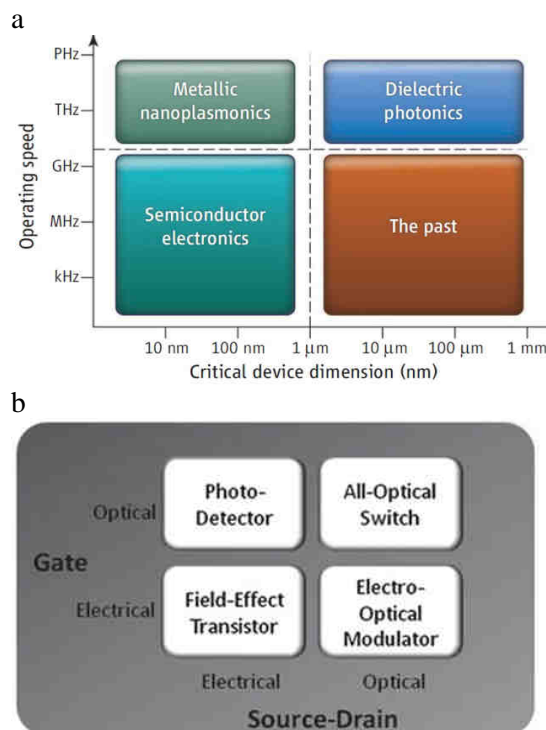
a

PHz
THz
GHz
MHz
kHz

Operating speed

Metallic nanoplasmonics

Dielectric photonics

Semiconductor electronics

The past

10 nm 100 nm 1 μm 10 μm 100 μm 1 mm

Critical device dimension (nm)

b

Optical
Photo-Detector
All-Optical Switch

Gate

Electrical
Field-Effect Transistor
Electro-Optical Modulator

Electrical Optical

Source-Drain